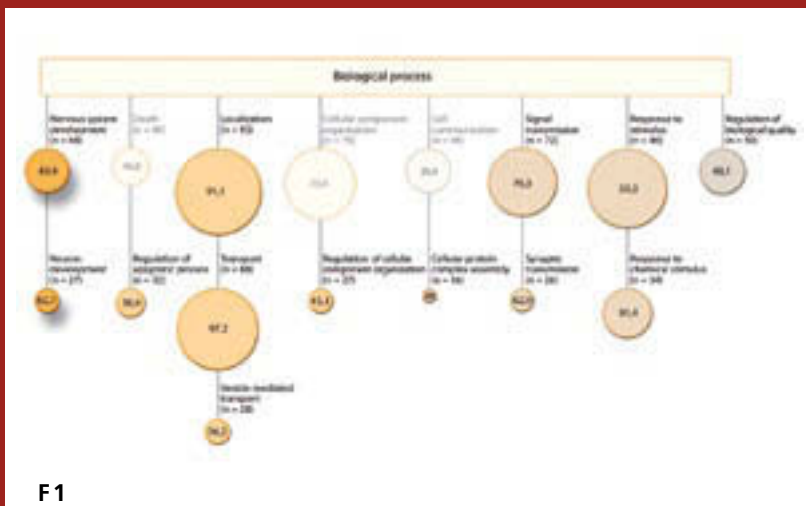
Biological process

Nervous system development
(n = 440)

83.9

Neuron development
(n = 277)

82.7

Growth
(n = 187)

Regulation of anatomical process
(n = 132)

Localization
(n = 972)

91.1

Transport
(n = 698)

97.2

Vesicle-mediated transport
(n = 238)

Cellular component organization
(n = 776)

Regulation of cellular component organization
(n = 277)

Cell communication
(n = 447)

Cellular protein complex assembly
(n = 94)

Signal transmission
(n = 722)

Synaptic transmission
(n = 261)

Response to stimulus
(n = 892)

Response to chemical stimulus
(n = 349)

Regulation of biological quality
(n = 703)

F1